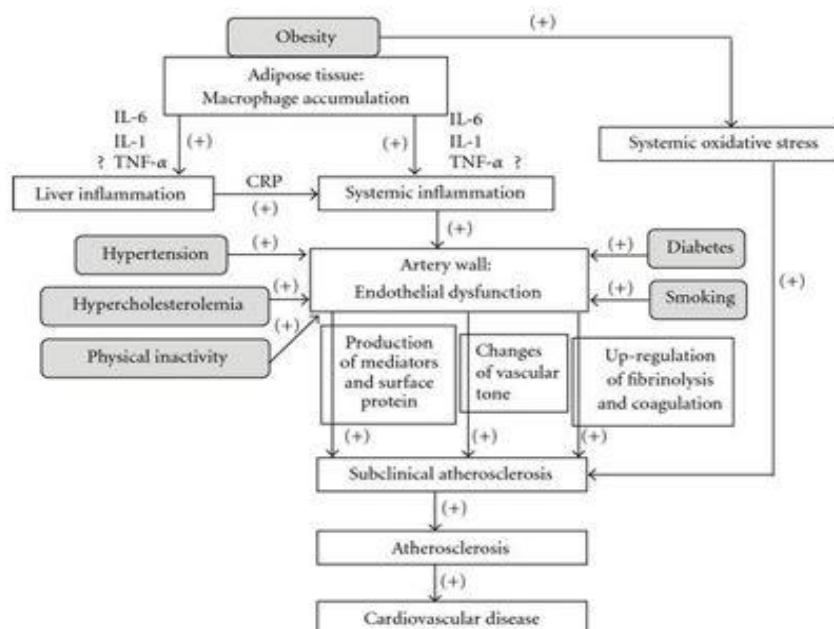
Obesity

(+)

Adipose tissue: Macrophage accumulation

IL-6
IL-1
? TNF-α

(+)

(+)

IL-6
IL-1
TNF-α ?

Systemic oxidative stress

Liver inflammation

CRP
(+)

Systemic inflammation

(+)

Hypertension

(+)

Artery wall: Endothelial dysfunction

(+)

Diabetes

Hypercholesterolemia

(+)

(+)

Smoking

(+)

(+)

Physical inactivity

Production of mediators and surface protein

Changes of vascular tone

Up-regulation of fibrinolysis and coagulation

(+)

(+)

(+)

Subclinical atherosclerosis

(+)

Atherosclerosis

(+)

Cardiovascular disease